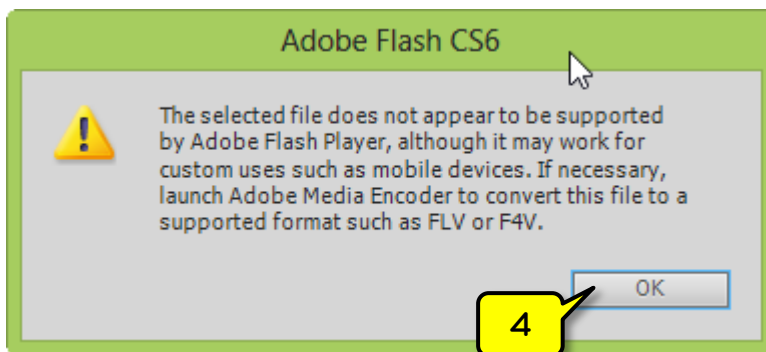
Adobe Flash CS6

The selected file does not appear to be supported by Adobe Flash Player, although it may work for custom uses such as mobile devices. If necessary, launch Adobe Media Encoder to convert this file to a supported format such as FLV or F4V.

OK

4